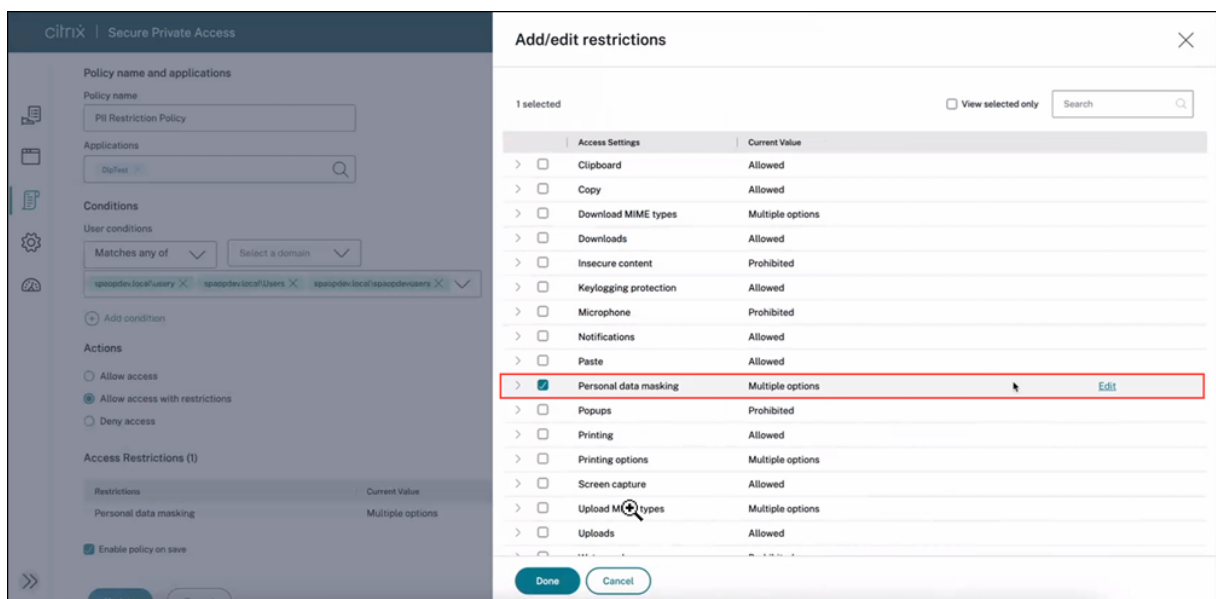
citrix | Secure Private Access

Policy name and applications

Policy name

PII Restriction Policy

Applications

DipTest

Conditions

User conditions

Matches any of

Select a domain

spaopdev.local\usery spaopdev.local\Users spaopdev.local\spaopdevusers

Add condition

Actions

Allow access

Allow access with restrictions

Deny access

Access Restrictions (1)

| Restrictions | Current Value |
|---|---|
| Personal data masking | Multiple options |

Enable policy on save

Add/edit restrictions

1 selected

View selected only

Search

| Access Settings | Current Value |
|---|---|
| Clipboard | Allowed |
| Copy | Allowed |
| Download MIME types | Multiple options |
| Downloads | Allowed |
| Insecure content | Prohibited |
| Keylogging protection | Allowed |
| Microphone | Prohibited |
| Notifications | Allowed |
| Paste | Allowed |
| Personal data masking | Multiple options |
| Popups | Prohibited |
| Printing | Allowed |
| Printing options | Multiple options |
| Screen capture | Allowed |
| Upload M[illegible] types | Multiple options |
| Uploads | Allowed |

Edit

Done

Cancel